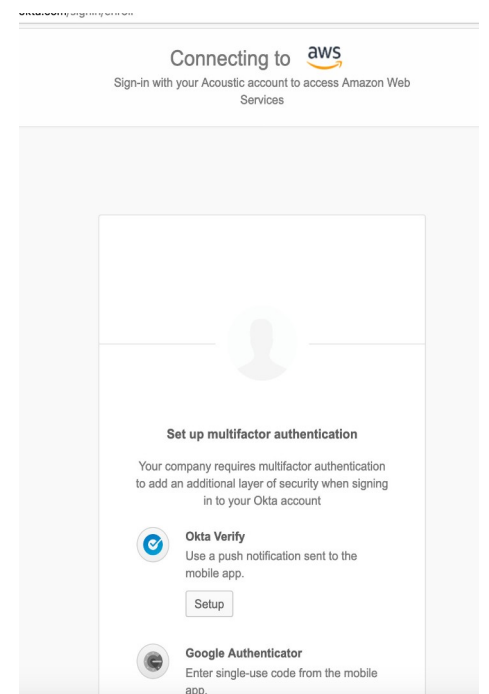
okta.com/signin/enroll

Connecting to aws

Sign-in with your Acoustic account to access Amazon Web Services

Set up multifactor authentication

Your company requires multifactor authentication to add an additional layer of security when signing in to your Okta account

Okta Verify

Use a push notification sent to the mobile app.

Setup

Google Authenticator

Enter single-use code from the mobile app.